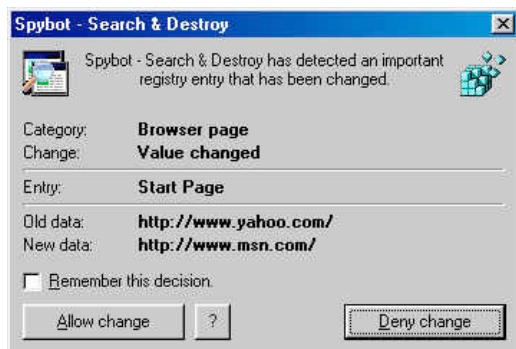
Spybot - Search & Destroy

Spybot - Search & Destroy has detected an important registry entry that has been changed.

Category: Browser page
Change: Value changed

Entry: Start Page

Old data: http://www.yahoo.com/
New data: http://www.msn.com/

Remember this decision.

Allow change
?
Deny change